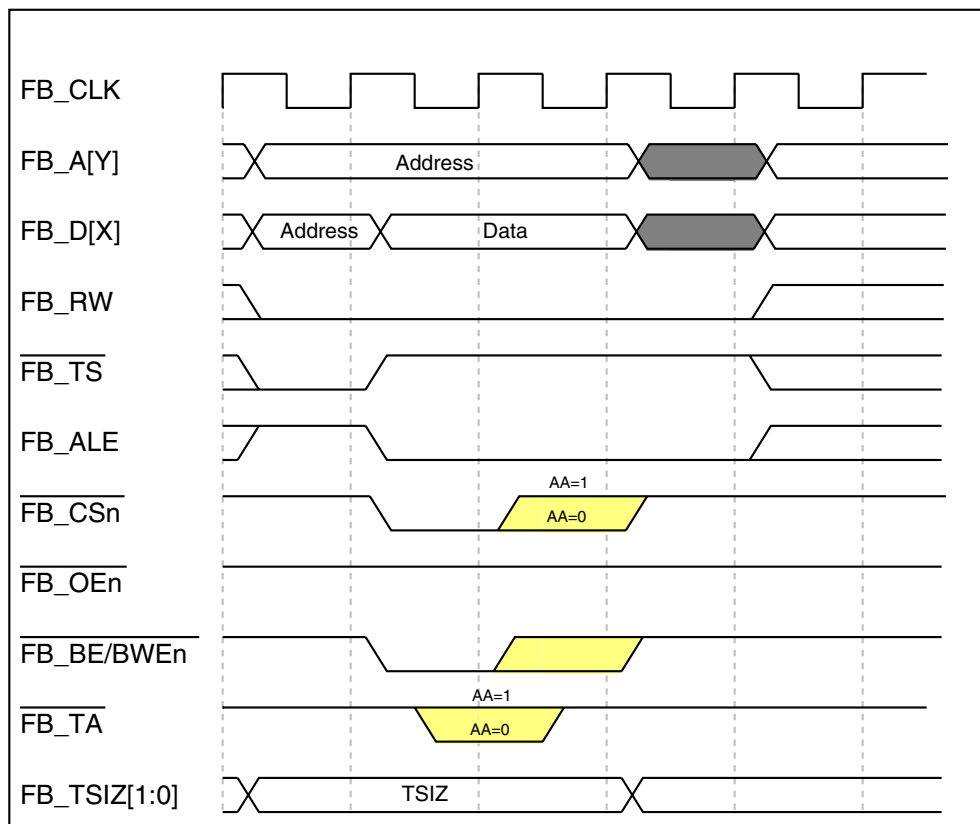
FB_CLK

FB_A[Y]
Address

FB_D[X]
Address
Data

FB_RW

$\overline{\text{FB\_TS}}$

FB_ALE

$\overline{\text{FB\_CSn}}$
AA=1
AA=0

$\overline{\text{FB\_OEn}}$

$\overline{\text{FB\_BE/BWEn}}$

$\overline{\text{FB\_TA}}$
AA=1
AA=0

FB_TSIZ[1:0]
TSIZ